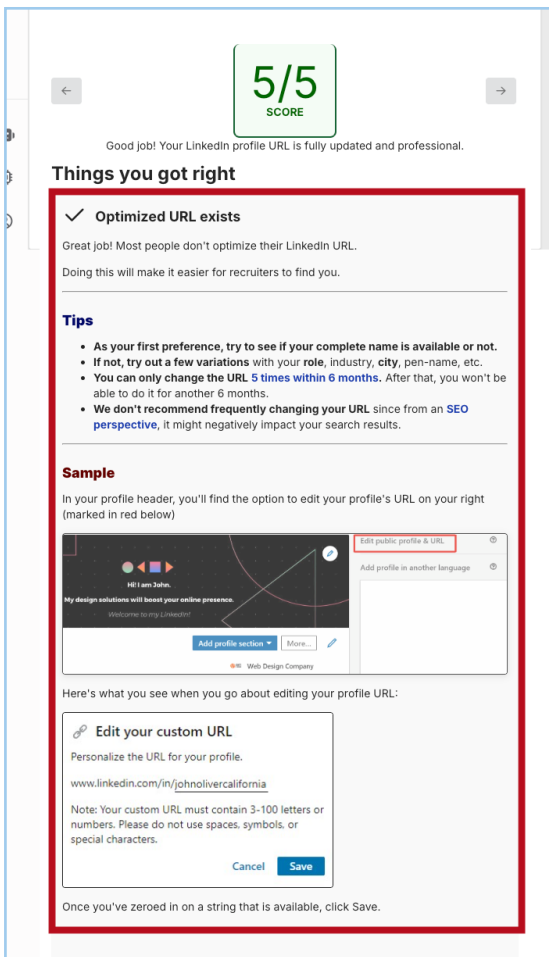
5/5
SCORE

Good job! Your LinkedIn profile URL is fully updated and professional.

Things you got right

Optimized URL exists

Great job! Most people don't optimize their LinkedIn URL.

Doing this will make it easier for recruiters to find you.

Tips

- As your first preference, try to see if your complete name is available or not.
- If not, try out a few variations with your role, industry, city, pen-name, etc.
- You can only change the URL 5 times within 6 months. After that, you won't be able to do it for another 6 months.
- We don't recommend frequently changing your URL since from an SEO perspective, it might negatively impact your search results.

Sample

In your profile header, you'll find the option to edit your profile's URL on your right (marked in red below)

Hi! I am John.
My design solutions will boost your online presence.
Welcome to my LinkedIn!
Add profile section More...
Web Design Company
Edit public profile & URL
Add profile in another language

Here's what you see when you go about editing your profile URL:

Edit your custom URL

Personalize the URL for your profile.

www.linkedin.com/in/johnolivercalifornia

Note: Your custom URL must contain 3-100 letters or numbers. Please do not use spaces, symbols, or special characters.

Cancel Save

Once you've zeroed in on a string that is available, click Save.